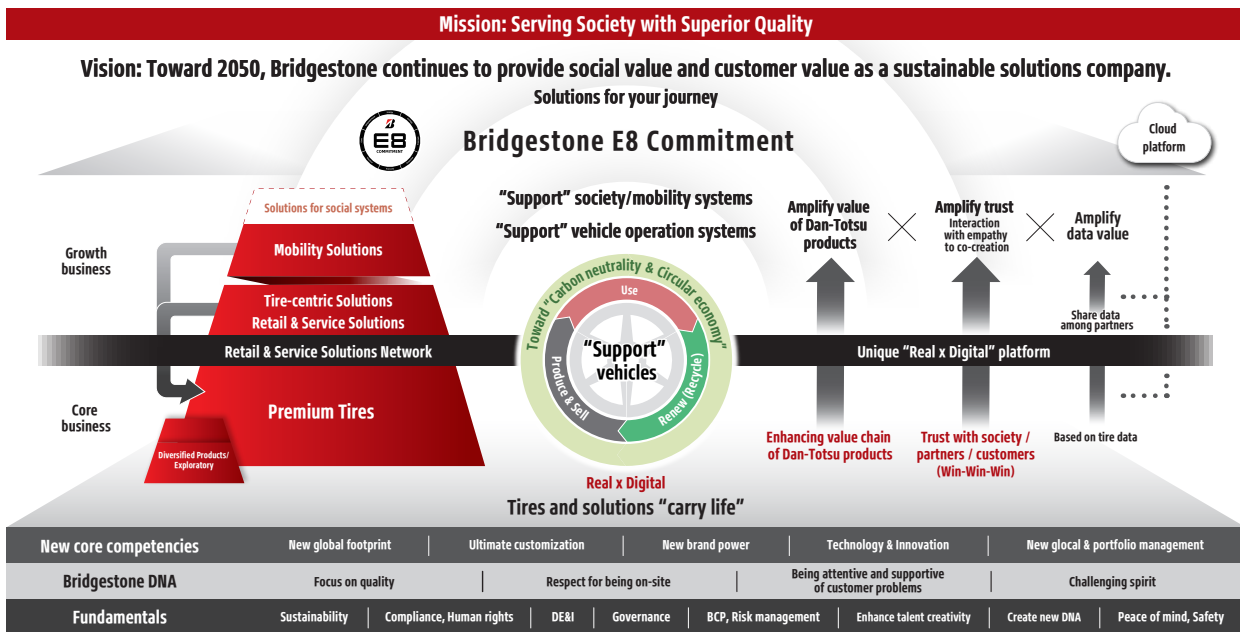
Mission: Serving Society with Superior Quality

Vision: Toward 2050, Bridgestone continues to provide social value and customer value as a sustainable solutions company.

Solutions for your journey

E8 COMMITMENT

Bridgestone E8 Commitment

Cloud platform

"Support" society/mobility systems

"Support" vehicle operation systems

Amplify value of Dan-Totsu products

Amplify trust
Interaction with empathy to co-creation

Amplify data value

Growth business

Solutions for social systems

Mobility Solutions

Tire-centric Solutions
Retail & Service Solutions

Toward "Carbon neutrality & Circular economy"

Use

Share data among partners

Retail & Service Solutions Network

"Support" vehicles

Produce & Sell

Renew (Recycle)

Unique "Real x Digital" platform

Core business

Premium Tires

Diversified Products/ Exploratory

Enhancing value chain of Dan-Totsu products

Trust with society / partners / customers (Win-Win-Win)

Based on tire data

Real x Digital

Tires and solutions "carry life"

| New core competencies | New global footprint | Ultimate customization | New brand power | Technology & Innovation | New glocal & portfolio management |
|---|---|---|---|---|---|
| Bridgestone DNA | Focus on quality | Respect for being on-site | Being attentive and supportive of customer problems | Challenging spirit | |

Fundamentals | Sustainability | Compliance, Human rights | DE&I | Governance | BCP, Risk management | Enhance talent creativity | Create new DNA | Peace of mind, Safety